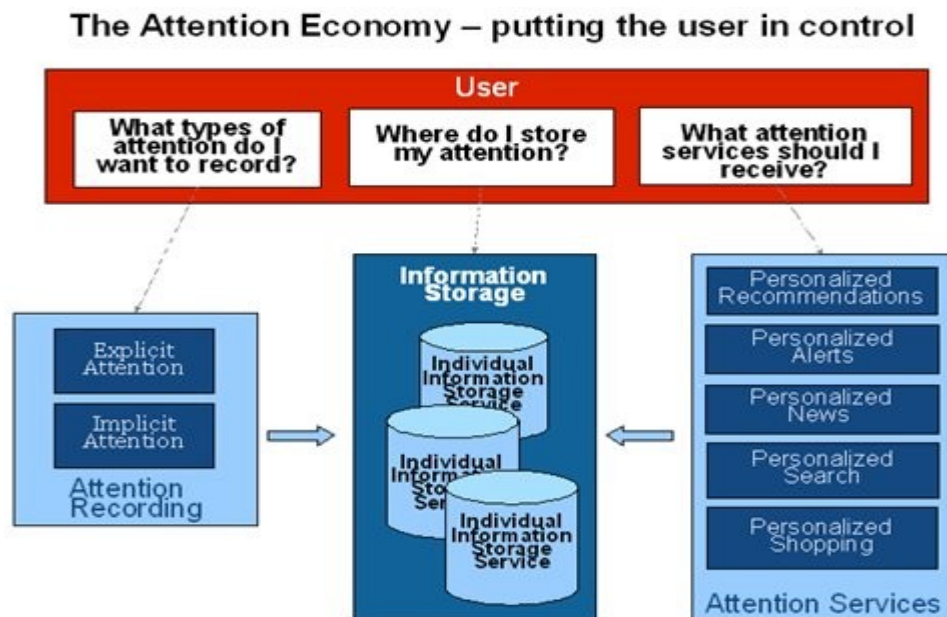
The Attention Economy – putting the user in control

User

What types of attention do I want to record?

Where do I store my attention?

What attention services should I receive?

Explicit Attention

Implicit Attention

Attention Recording

Information Storage

Individual Information Storage Service

Individual Inform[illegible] Sto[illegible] Ser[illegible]

Individual Information Storage Service

Personalized Recommendations

Personalized Alerts

Personalized News

Personalized Search

Personalized Shopping

Attention Services